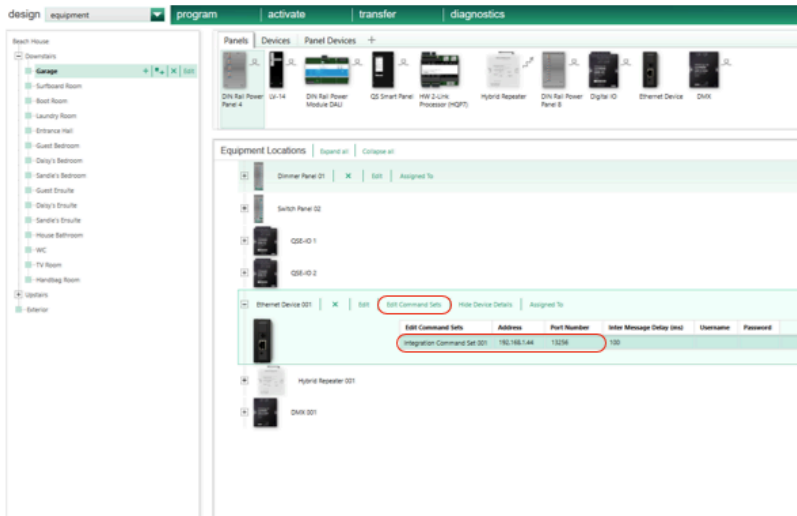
design equipment program activate transfer diagnostics

Beach House
Downstairs
Garage + + ✕ Edit
Surfboard Room
Boot Room
Laundry Room
Entrance Hall
Guest Bedroom
Daisy's Bedroom
Sandie's Bedroom
Guest Ensuite
Daisy's Ensuite
Sandie's Ensuite
House Bathroom
WC
TV Room
Handbag Room
Upstairs
Exterior

Panels Devices Panel Devices +

DIN Rail Power Panel 4
LV-14
DIN Rail Power Module DALI
QS Smart Panel
HW 2-Link Processor (HQP7)
Hybrid Repeater
DIN Rail Power Panel 8
Digital IO
Ethernet Device
DMX

Equipment Locations Expand all Collapse all

Dimmer Panel 01 ✕ Edit Assigned To
Switch Panel 02
QSE-IO 1
QSE-IO 2
Ethernet Device 001 ✕ Edit Edit Command Sets Hide Device Details Assigned To

| Edit Command Sets | Address | Port Number | Inter Message Delay (ms) | Username | Password |
|---|---|---|---|---|---|
| Integration Command Set 001 | 192.168.1.44 | 13256 | 100 | | |

Hybrid Repeater 001
DMX 001